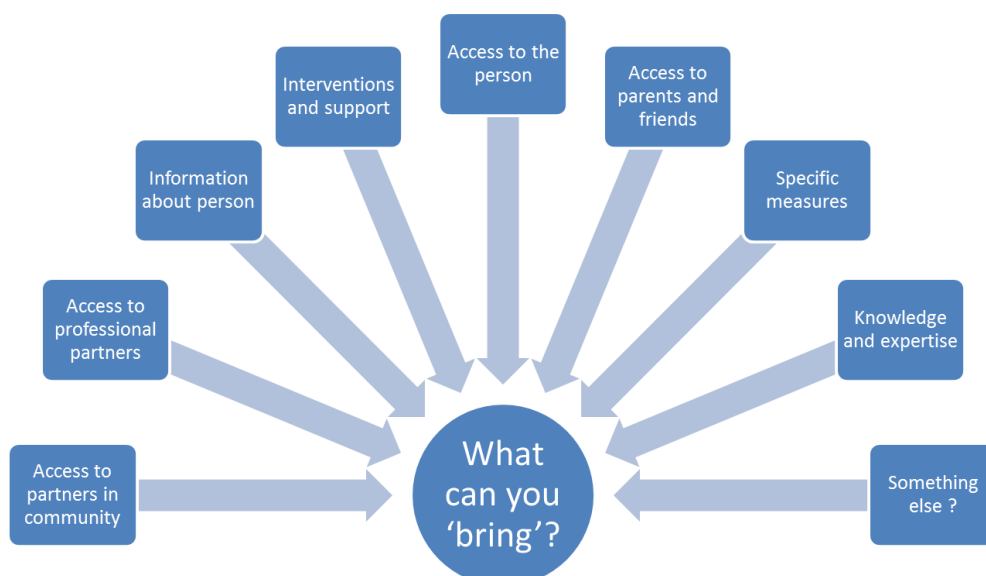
Access to partners in community

Access to professional partners

Information about person

Interventions and support

Access to the person

Access to parents and friends

Specific measures

Knowledge and expertise

Something else ?

What can you 'bring'?